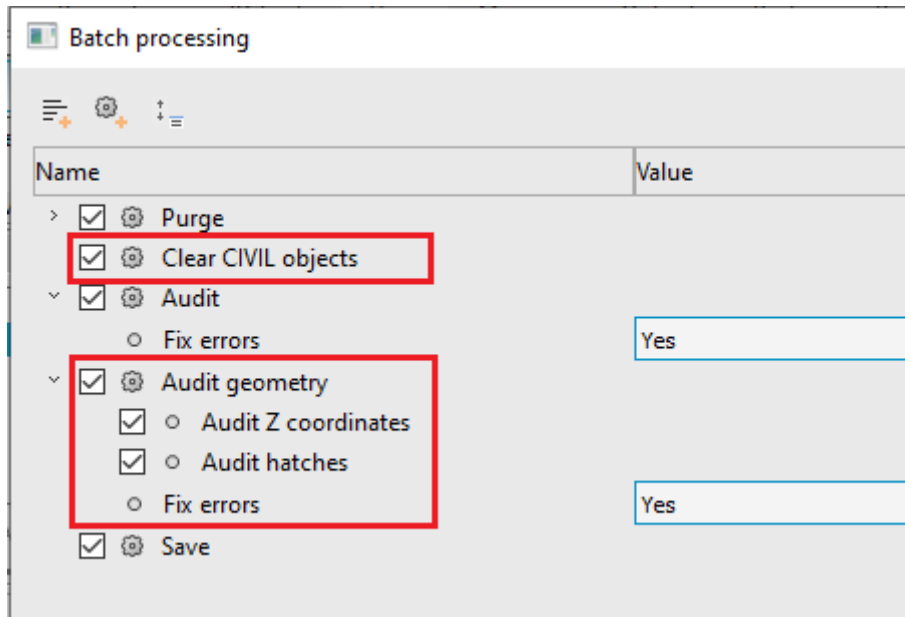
Batch processing

| Name | Value |
|---|---|
| Purge | |
| Clear CIVIL objects | |
| Audit | |
| Fix errors | Yes |
| Audit geometry | |
| Audit Z coordinates | |
| Audit hatches | |
| Fix errors | Yes |
| Save | |